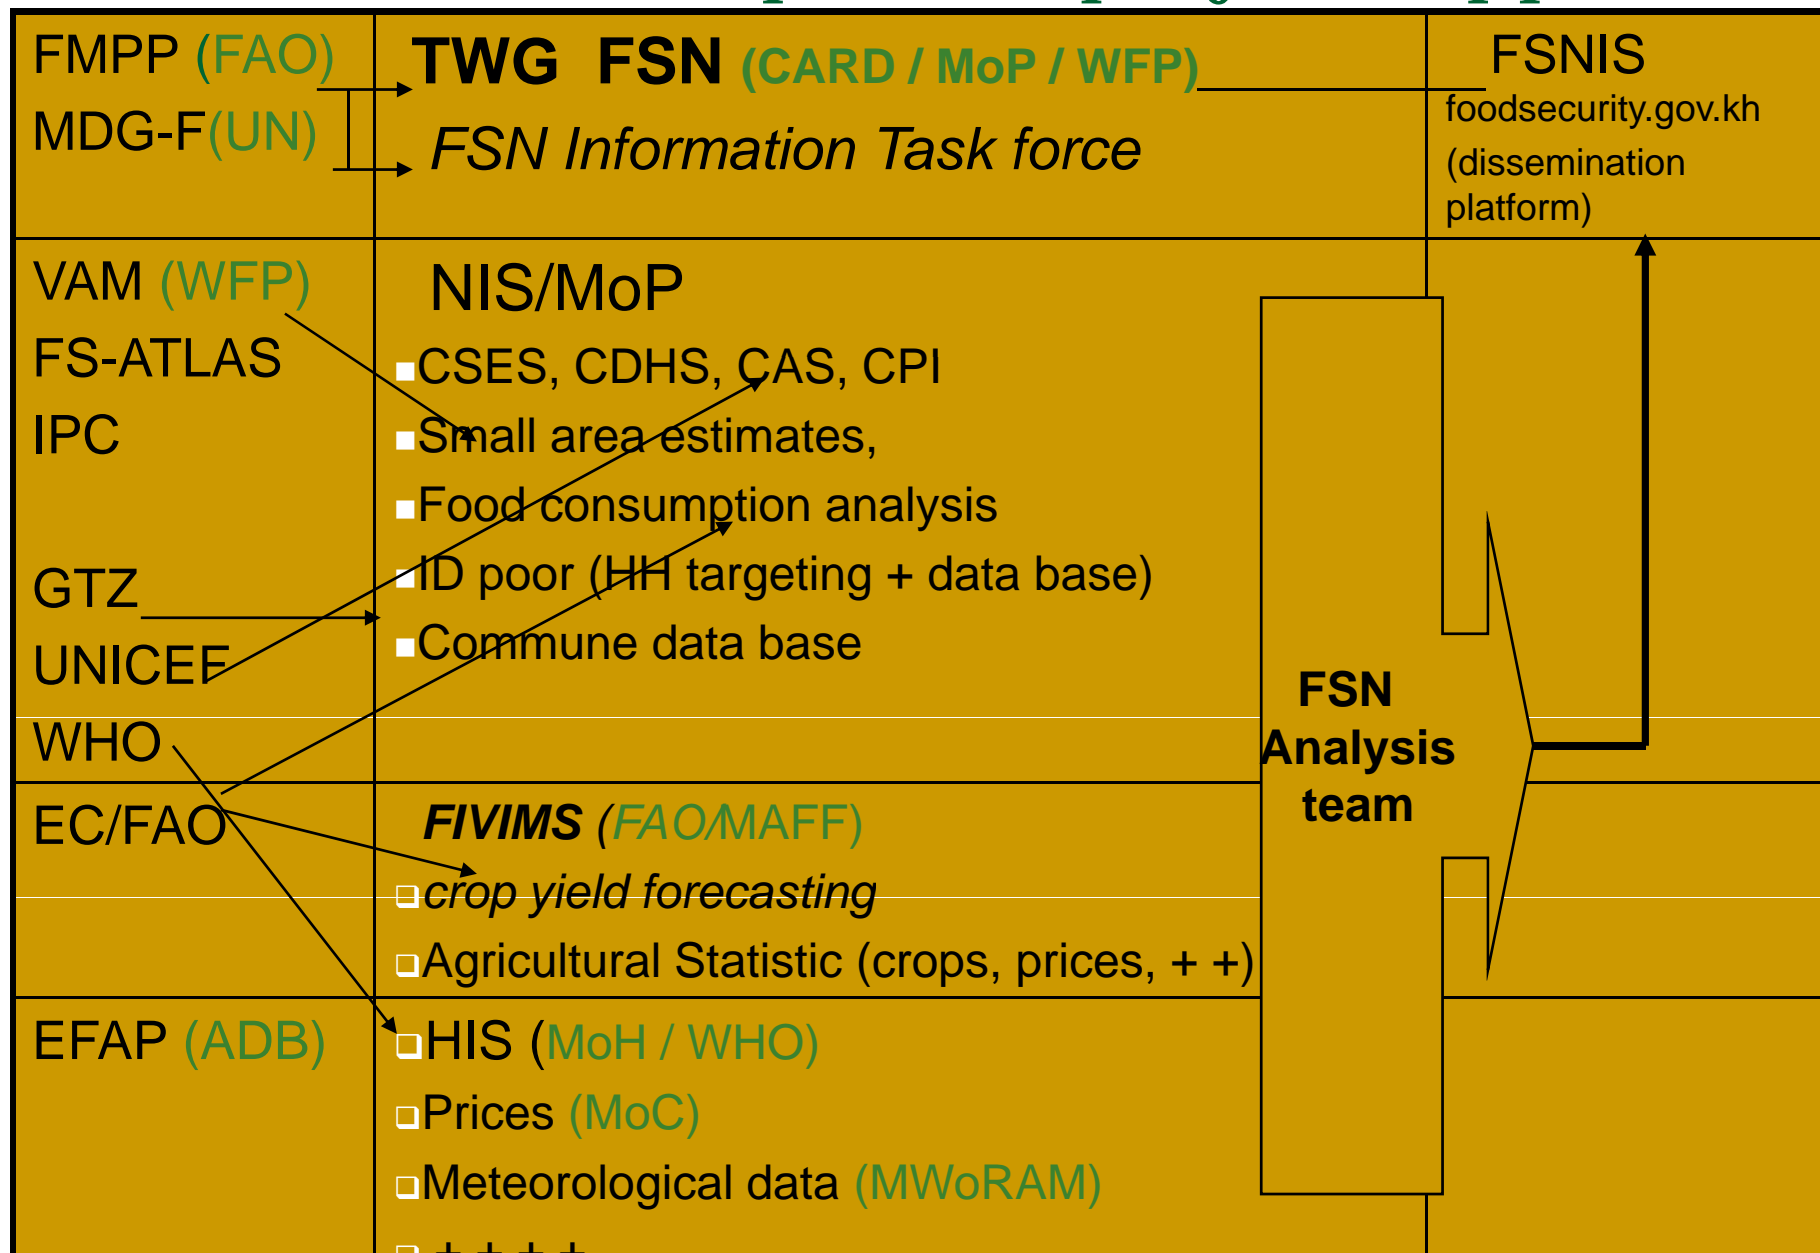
FMPP (FAO)
MDG-F(UN)

TWG FSN (CARD / MoP / WFP)
FSN Information Task force

FSNIS
foodsecurity.gov.kh
(dissemination platform)

VAM (WFP)
FS-ATLAS
IPC

GTZ
UNICEF
WHO

NIS/MoP
CSES, CDHS, CAS, CPI
Small area estimates,
Food consumption analysis
ID poor (HH targeting + data base)
Commune data base

FSN Analysis team

EC/FAO

FIVIMS (FAO/MAFF)
crop yield forecasting
Agricultural Statistic (crops, prices, + +)

EFAP (ADB)

HIS (MoH / WHO)
Prices (MoC)
Meteorological data (MWoRAM)
+ + + + +